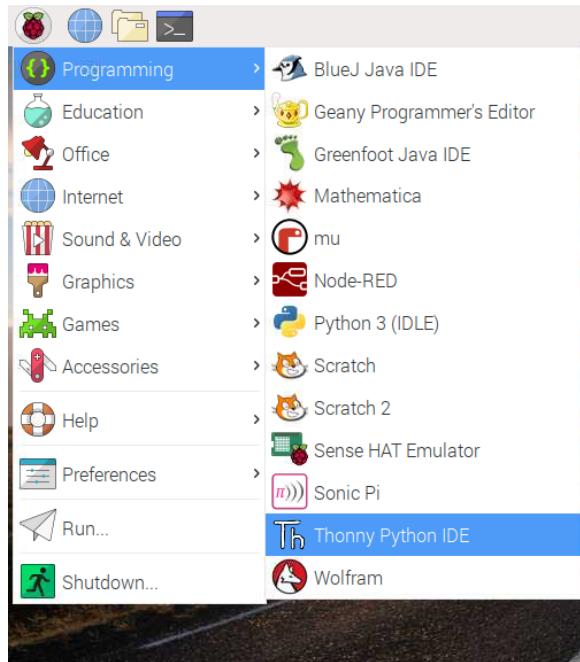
Programming
Education
Office
Internet
Sound & Video
Graphics
Games
Accessories
Help
Preferences
Run...
Shutdown...

BlueJ Java IDE
Geany Programmer's Editor
Greenfoot Java IDE
Mathematica
mu
Node-RED
Python 3 (IDLE)
Scratch
Scratch 2
Sense HAT Emulator
Sonic Pi
Thonny Python IDE
Wolfram